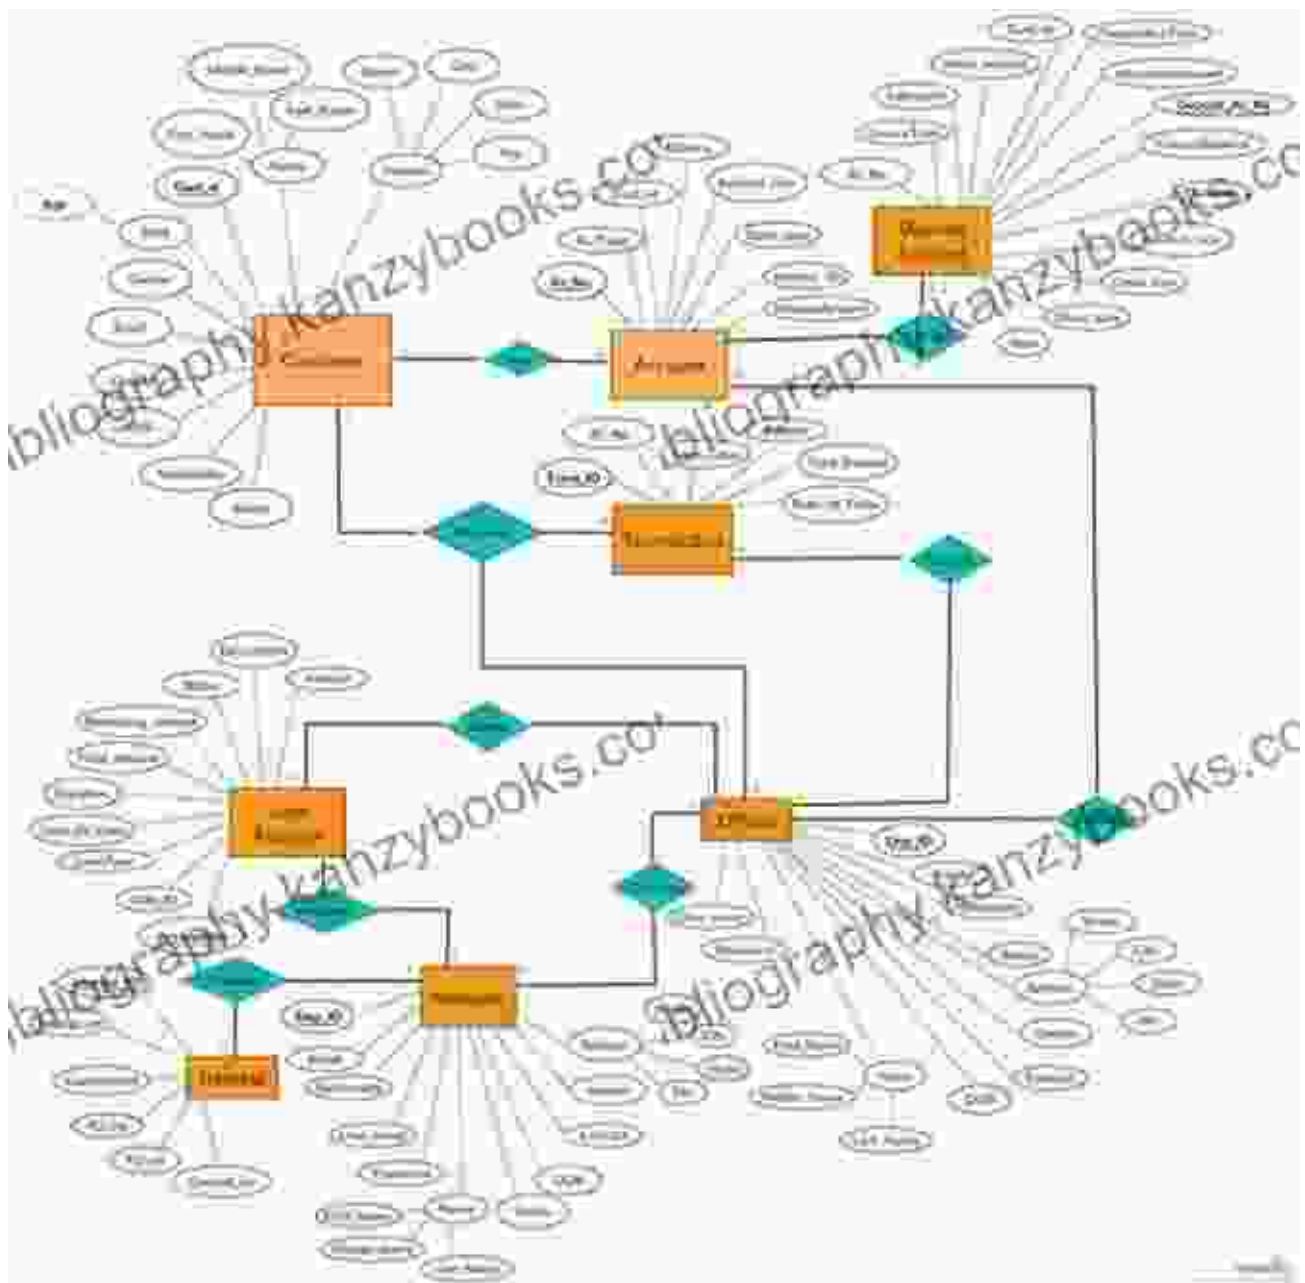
bibliography.kanzybooks.com

bibliography.kanzybooks.com

bibliography.kanzybooks.com

bibliography.kanzybooks.com

bibliography.kanzybooks.com

Customer

Account

Transaction

Employee

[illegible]

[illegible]

Age

Cust_id

Trans_ID

Emp_ID

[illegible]